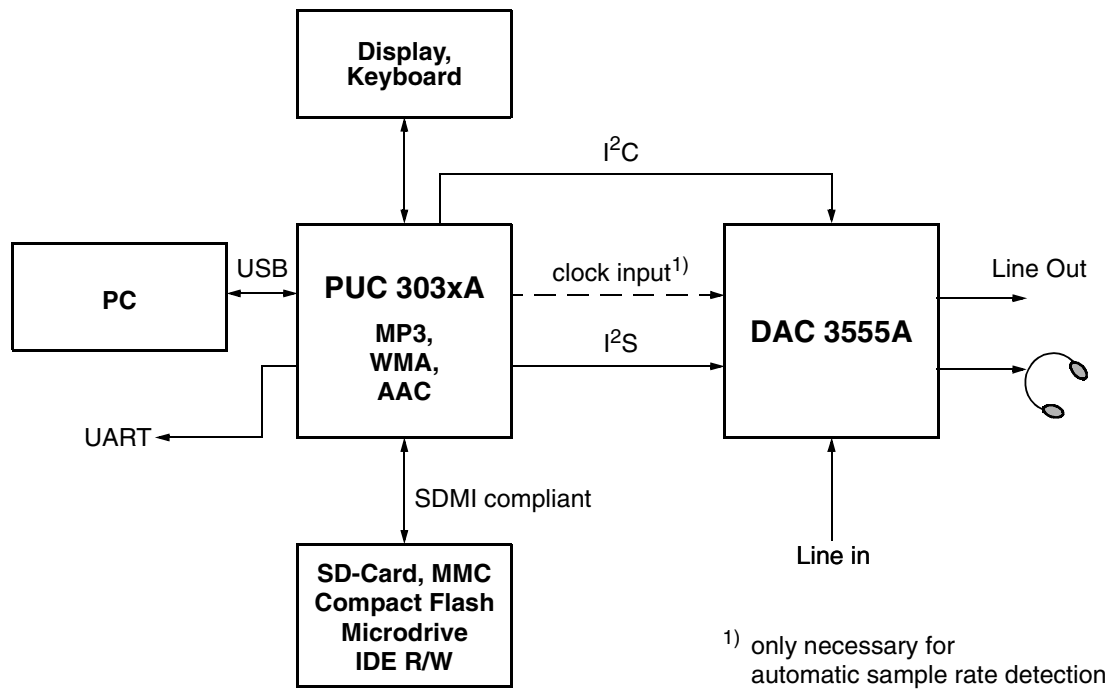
Display, Keyboard

$I^2C$

PC

USB

PUC 303xA

MP3, WMA, AAC

clock input$^{1)}$

$I^2S$

DAC 3555A

Line Out

UART

SDMI compliant

Line in

SD-Card, MMC
Compact Flash
Microdrive
IDE R/W

$^{1)}$ only necessary for automatic sample rate detection